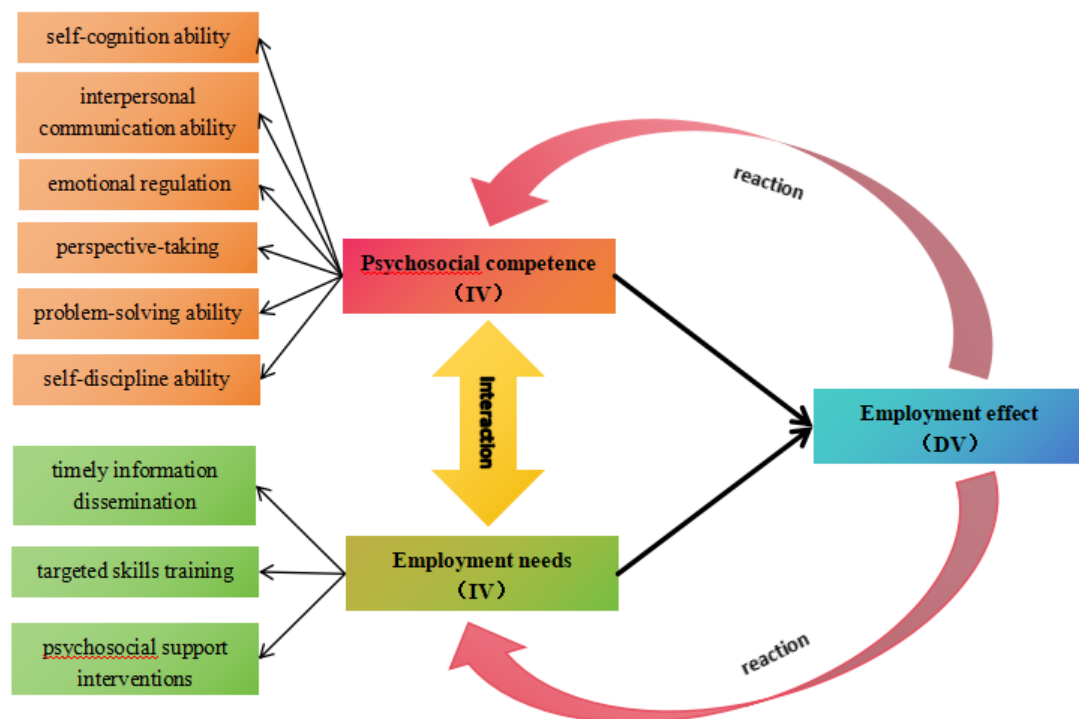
self-cognition ability

interpersonal communication ability

emotional regulation

perspective-taking

problem-solving ability

self-discipline ability

reaction

Psychosocial competence （IV）

Interaction

Employment effect （DV）

timely information dissemination

targeted skills training

psychosocial support interventions

Employment needs （IV）

reaction